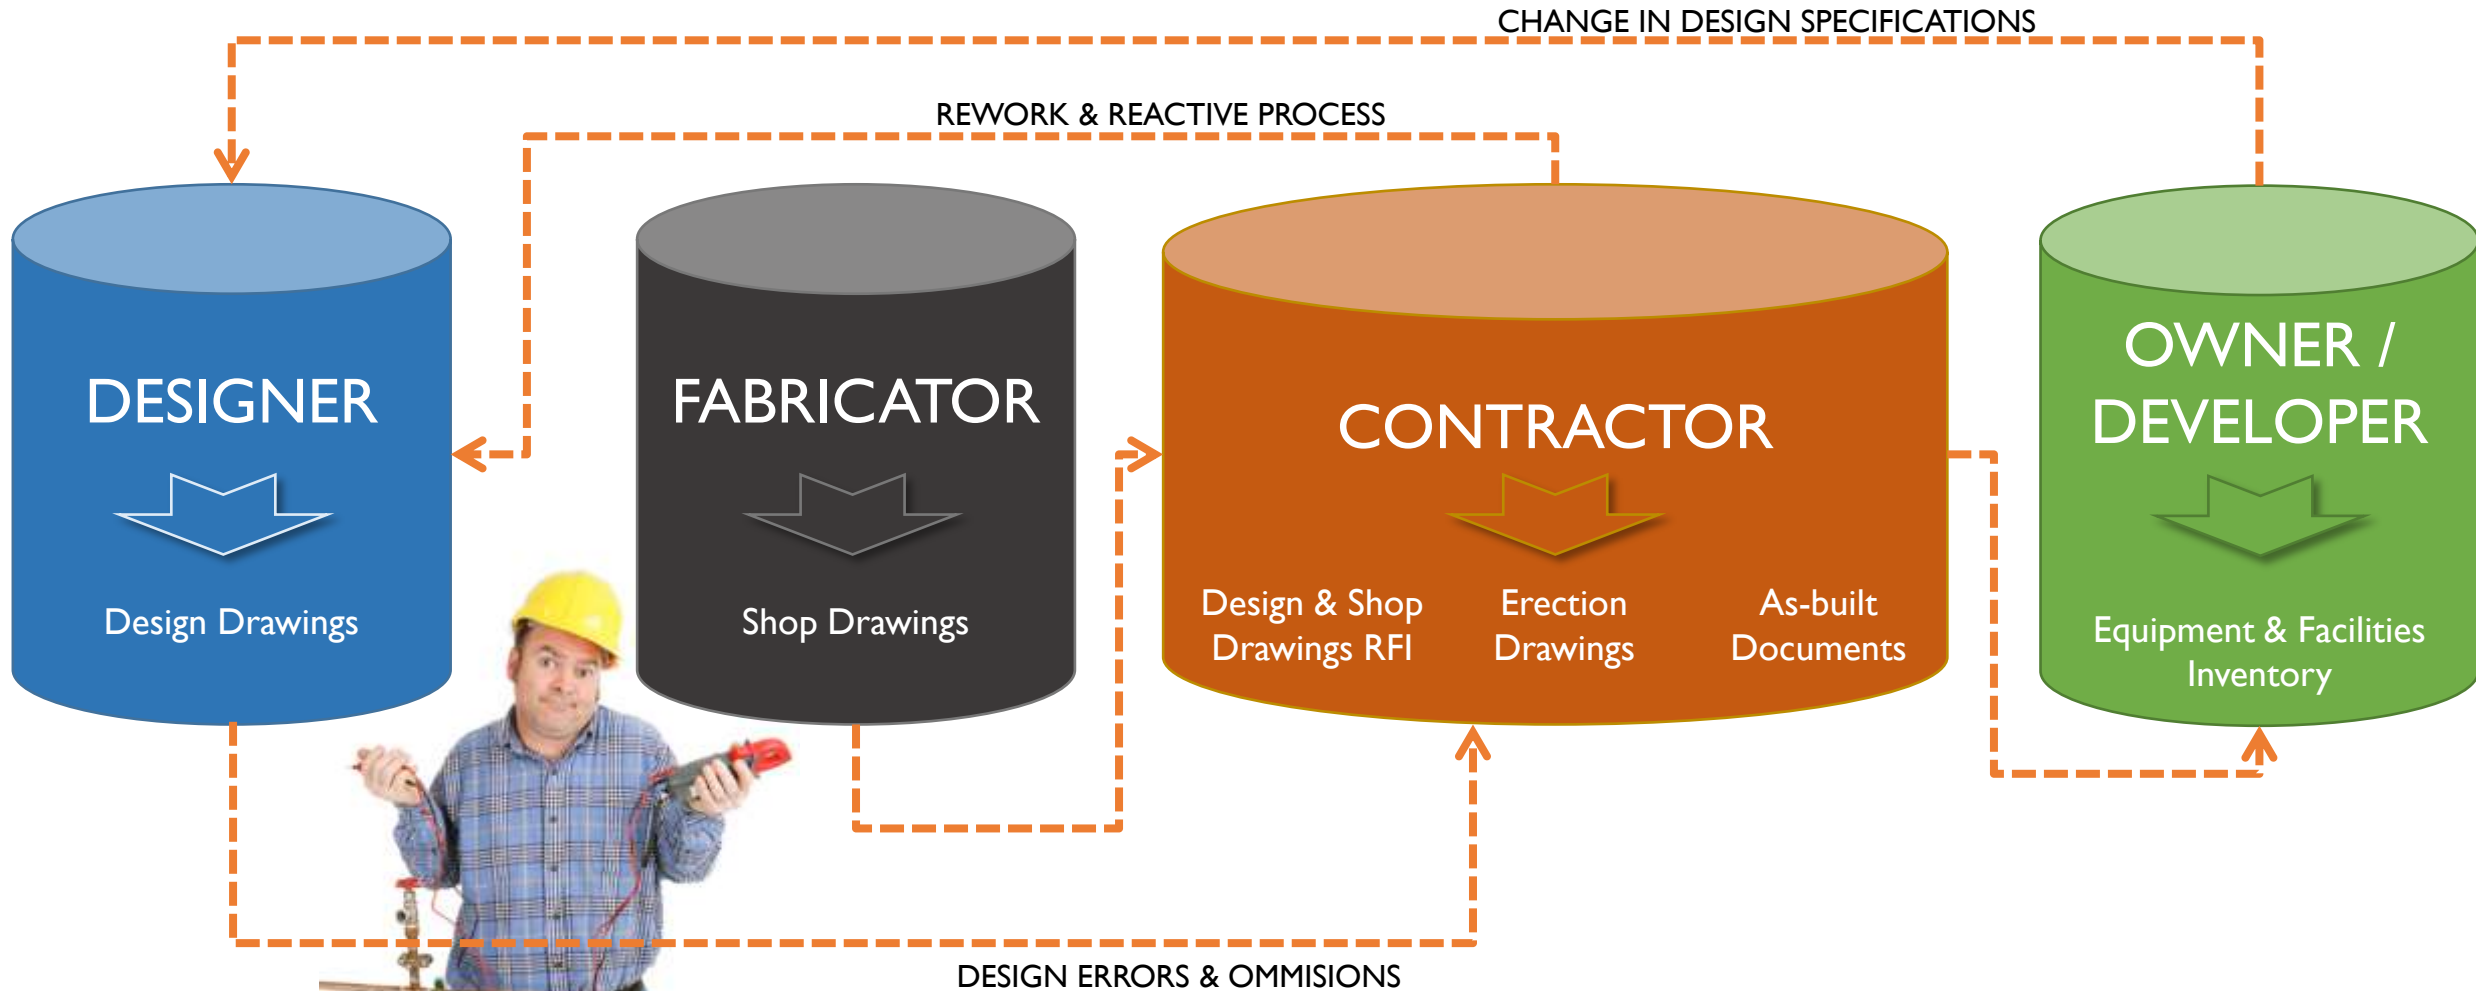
CHANGE IN DESIGN SPECIFICATIONS

REWORK & REACTIVE PROCESS

DESIGNER

Design Drawings

FABRICATOR

Shop Drawings

CONTRACTOR

Design & Shop Drawings RFI

Erection Drawings

As-built Documents

OWNER / DEVELOPER

Equipment & Facilities Inventory

DESIGN ERRORS & OMMISIONS